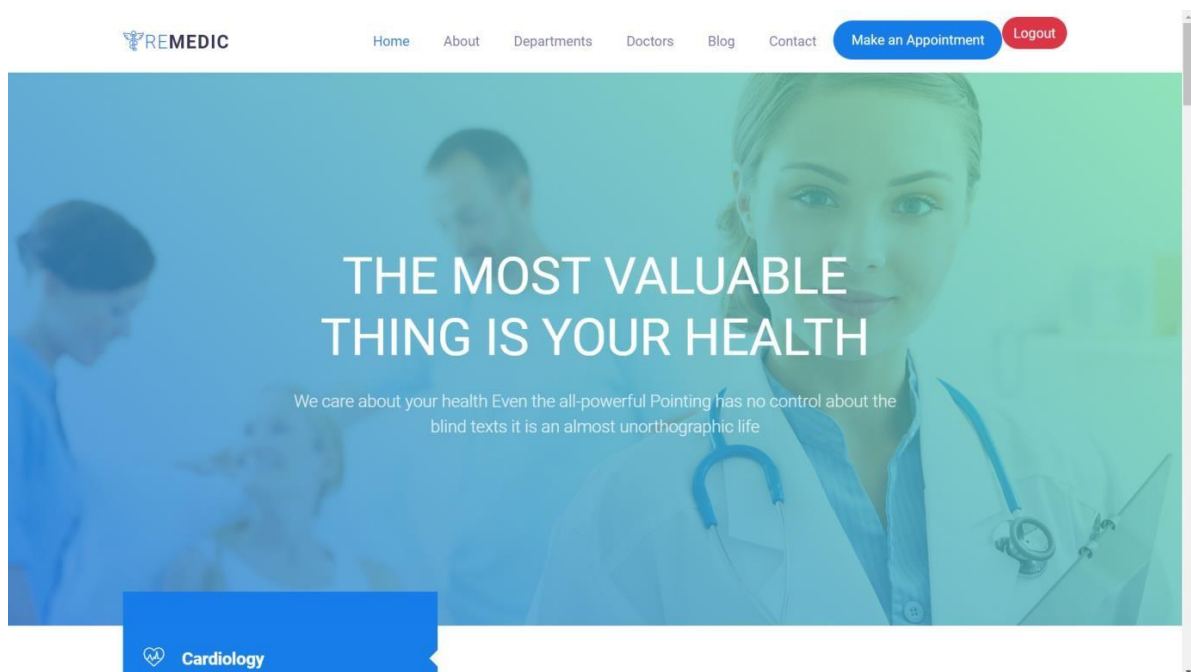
REMEDIC

Home About Departments Doctors Blog Contact Make an Appointment Logout

THE MOST VALUABLE THING IS YOUR HEALTH

We care about your health Even the all-powerful Pointing has no control about the blind texts it is an almost unorthographic life

Cardiology